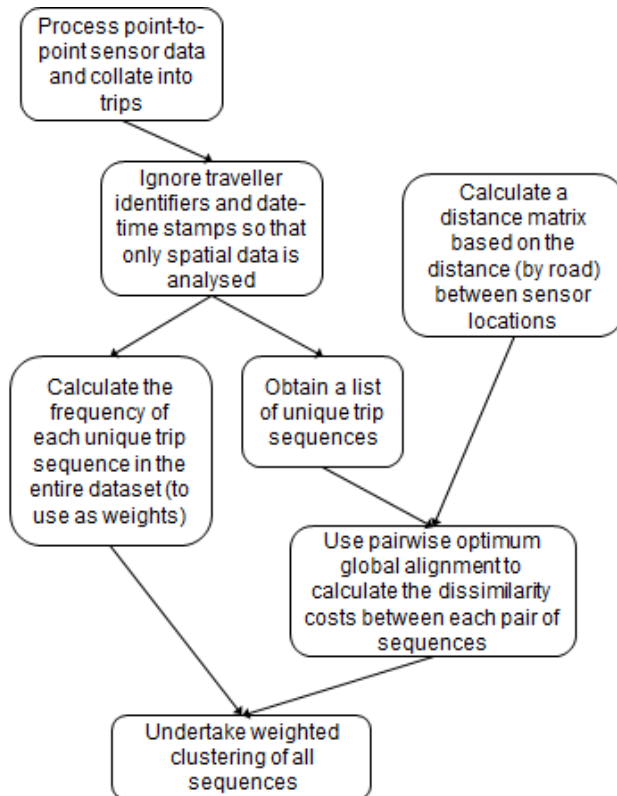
Process point-to-point sensor data and collate into trips

Ignore traveller identifiers and date-time stamps so that only spatial data is analysed

Calculate a distance matrix based on the distance (by road) between sensor locations

Calculate the frequency of each unique trip sequence in the entire dataset (to use as weights)

Obtain a list of unique trip sequences

Use pairwise optimum global alignment to calculate the dissimilarity costs between each pair of sequences

Undertake weighted clustering of all sequences